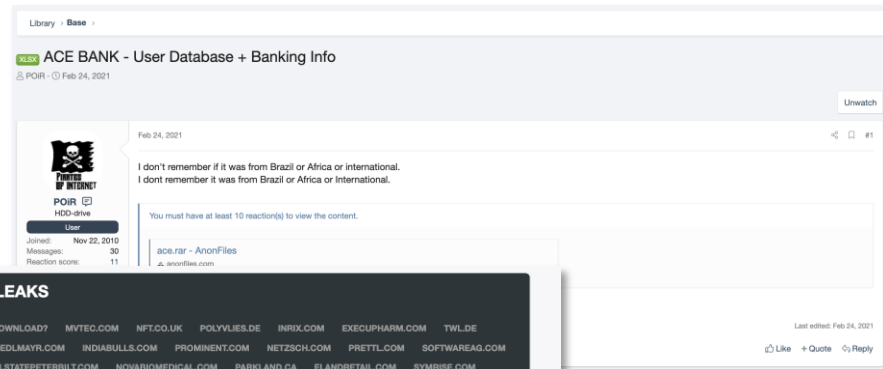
Library › Base ›

XLSX ACE BANK - User Database + Banking Info

POiR · Feb 24, 2021

Unwatch

PIRATES OF INTERNET

POiR

HDD-drive

User

Joined: Nov 22, 2010

Messages: 30

Reaction score: 11

Feb 24, 2021

#1

I don't remember if it was from Brazil or Africa or international.
I dont remember it was from Brazil or Africa or International.

You must have at least 10 reaction(s) to view the content.

ace.rar - AnonFiles

anonfiles.com

Last edited: Feb 24, 2021

Like + Quote Reply

LEAKS

DOWNLOAD? MVTEC.COM NFT.CO.UK POLYVLIES.DE INRIX.COM EXECUPHARM.COM TWL.DE

EDLMAYR.COM INDIABULLS.COM PROMINENT.COM NETZSCH.COM PRETTL.COM SOFTWAREAG.COM

STATEPETERBILT.COM NOVABIOMEDICAL.COM PARKLAND.CA ELANDRETAIL.COM SYMBISE.COM